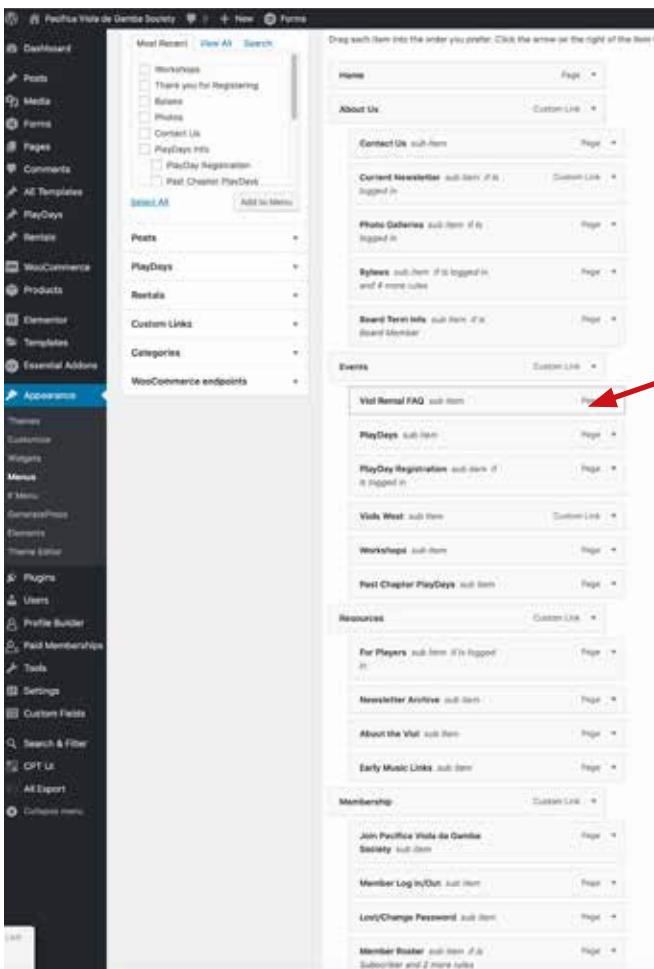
Pacifica Viola da Gamba Society 0 + New Forms

Dashboard
Posts
Media
Forms
Pages
Comments
All Templates
PlayDays
Rentals
WooCommerce
Products
Elementor
Templates
Essential Addons
Appearance
Themes
Customize
Widgets
Menus
Menu
GeneratePress
Elements
Theme Editor
Plugins
Users
Profile Builder
Paid Memberships
Tools
Settings
Custom Fields
Search & Filter
CPT UI
All Export
Collapse menu

Most Recent View All Search
Workshops
Thank you for Registering
Bylaws
Photos
Contact Us
PlayDays Info
PlayDay Registration
Past Chapter PlayDays
Select All
Add to Menu
Posts
PlayDays
Rentals
Custom Links
Categories
WooCommerce endpoints

Drag each item into the order you prefer. Click the arrow on the right of the item

| | |
|---|---|
| Home | Page |
| About Us | Custom Link |
| Contact Us sub item | Page |
| Current Newsletter sub item if is logged in | Custom Link |
| Photo Galleries sub item if is logged in | Page |
| Bylaws sub item if is logged in and 4 more rules | Page |
| Board Term Info sub item if is Board Member | Page |
| Events | Custom Link |
| Viol Rental FAQ sub item | Page |
| PlayDays sub item | Page |
| PlayDay Registration sub item if is logged in | Page |
| Viola West sub item | Custom Link |
| Workshops sub item | Page |
| Past Chapter PlayDays sub item | Page |
| Resources | Custom Link |
| For Players sub item if is logged in | Page |
| Newsletter Archive sub item | Page |
| About the Viol sub item | Page |
| Early Music Links sub item | Page |
| Membership | Custom Link |
| Join Pacifica Viola da Gamba Society sub item | Page |
| Member Log In/Out sub item | Page |
| Lost/Change Password sub item | Page |
| Member Roster sub item if is Subscriber and 2 more rules | Page |